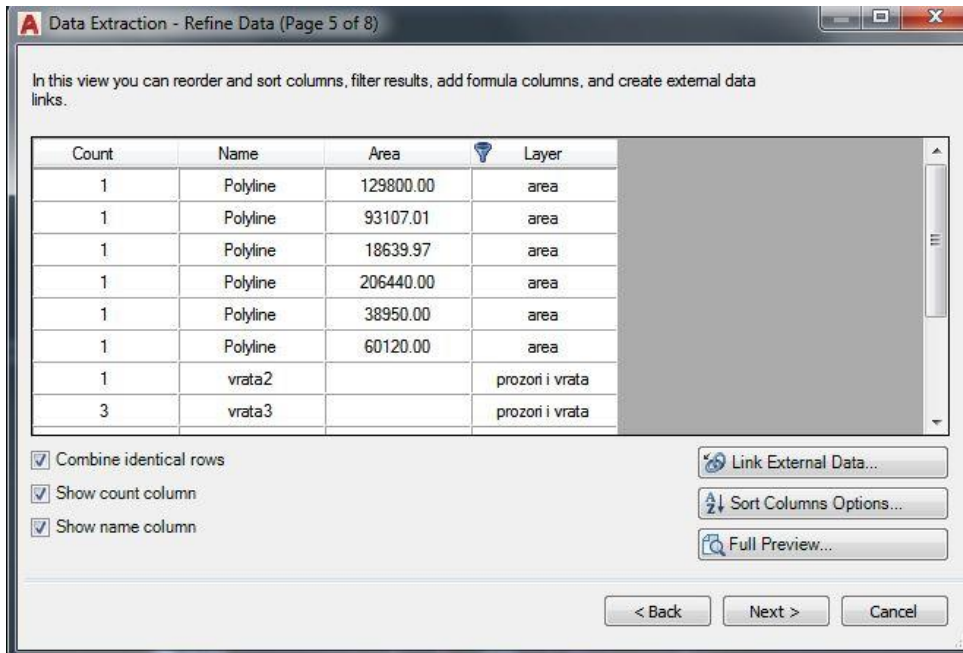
Data Extraction - Refine Data (Page 5 of 8)

In this view you can reorder and sort columns, filter results, add formula columns, and create external data links.

| Count | Name | Area | Layer |
|---|---|---|---|
| 1 | Polyline | 129800.00 | area |
| 1 | Polyline | 93107.01 | area |
| 1 | Polyline | 18639.97 | area |
| 1 | Polyline | 206440.00 | area |
| 1 | Polyline | 38950.00 | area |
| 1 | Polyline | 60120.00 | area |
| 1 | vrata2 | | prozori i vrata |
| 3 | vrata3 | | prozori i vrata |

Combine identical rows
Show count column
Show name column

Link External Data...
Sort Columns Options...
Full Preview...

< Back
Next >
Cancel